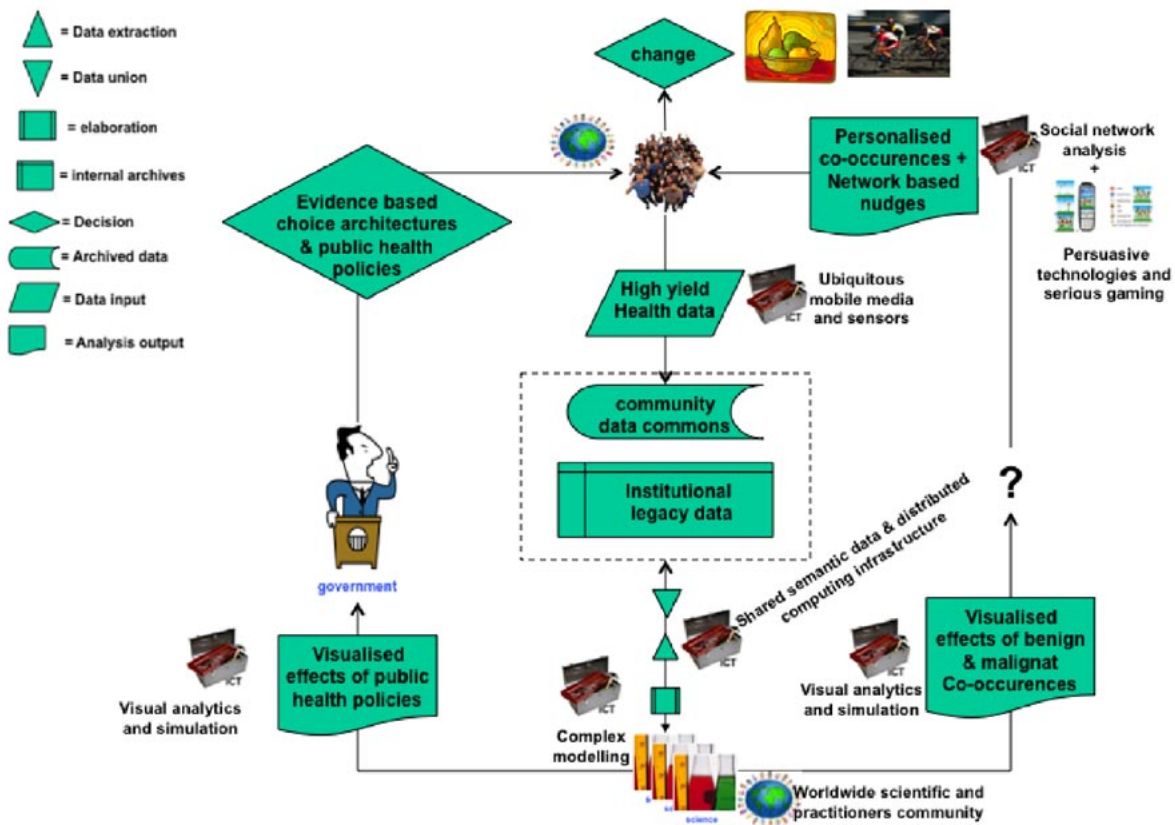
= Data extraction
= Data union
= elaboration
= internal archives
= Decision
= Archived data
= Data input
= Analysis output

change

Evidence based choice architectures & public health policies

Personalised co-occurences + Network based nudges

ICT
Social network analysis
+

Persuasive technologies and serious gaming

High yield Health data

ICT
Ubiquitous mobile media and sensors

community data commons

Institutional legacy data

Shared semantic data & distributed computing infrastructure

ICT

?

government

ICT
Visual analytics and simulation

Visualised effects of public health policies

ICT
Complex modelling

science

Visualised effects of benign & malignat Co-occurences

ICT
Visual analytics and simulation

Worldwide scientific and practitioners community